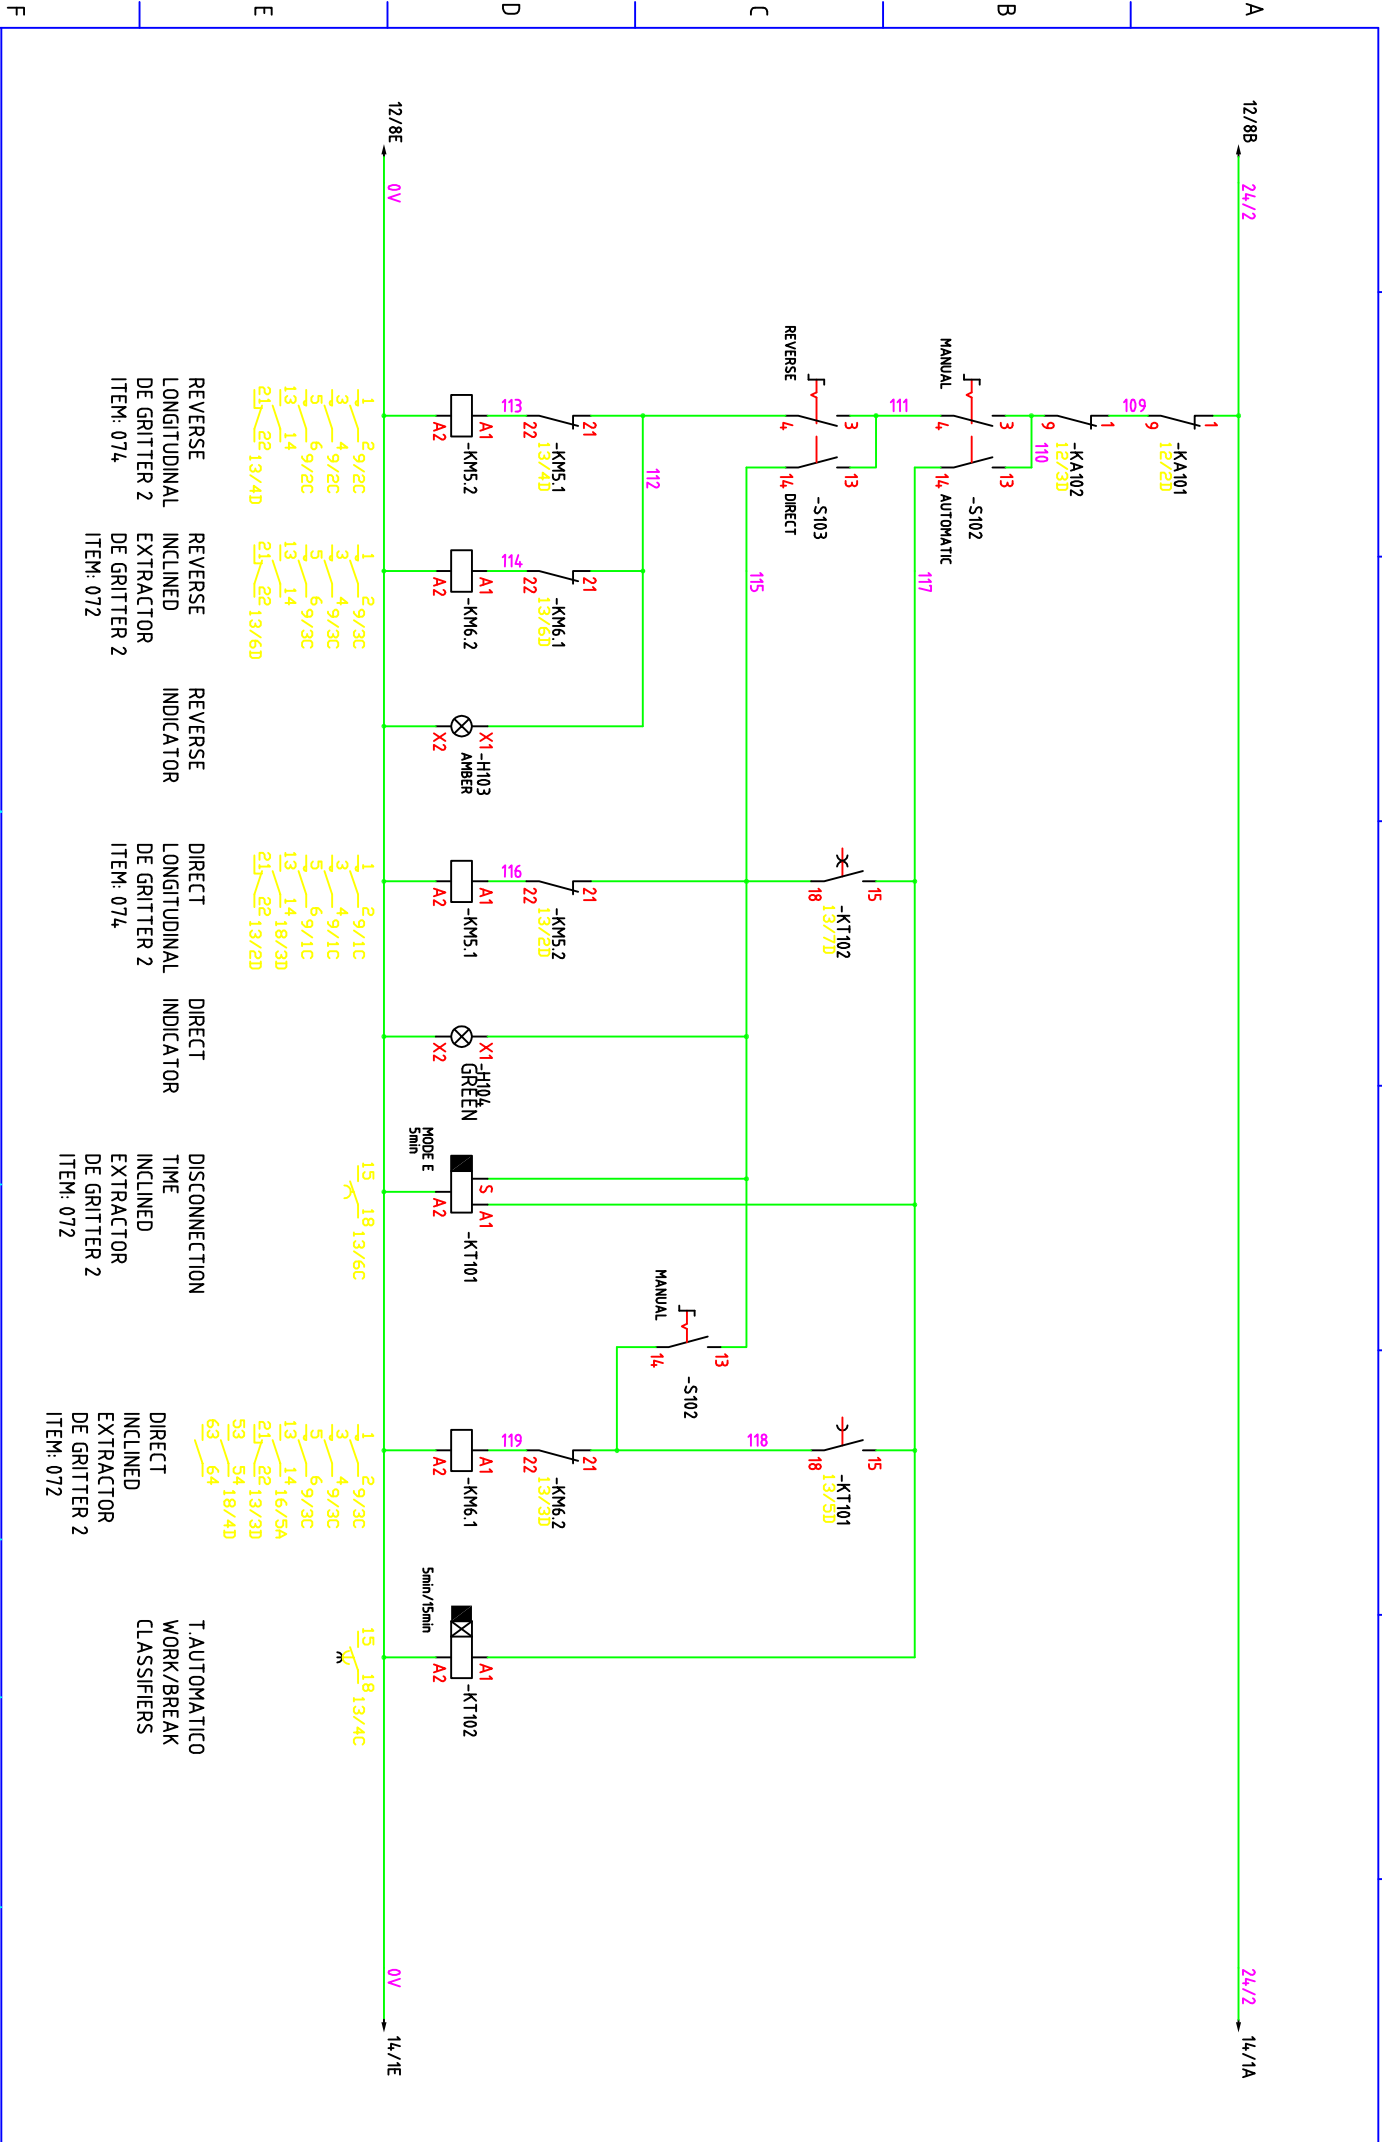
A
B
C
D
E
F

12/8B
24/2
12/8E
0V

-KA101
1
9
12/2D
109

-KA102
1
9
12/3D
110

MANUAL
-S102
3
4
13
14 AUTOMATIC
111

REVERSE
-S103
3
4
13
14 DIRECT

112
115
117

-KM5.1
21
22
13/4D
113
A1
A2
-KM5.2

1 2 9/2C
3 4 9/2C
5 6 9/2C
13 14
21 22 13/4D

REVERSE
LONGITUDINAL
DE GRITTER 2
ITEM: 074

-KM6.1
21
22
13/6D
114
A1
A2
-KM6.2

1 2 9/3C
3 4 9/3C
5 6 9/3C
13 14
21 22 13/6D

REVERSE
INCLINED
EXTRACTOR
DE GRITTER 2
ITEM: 072

X1 -H103
AMBER
X2

REVERSE
INDICATOR

-KT102
15
18
13/7D

-KM5.2
21
22
13/2D
116
A1
A2
-KM5.1

1 2 9/1C
3 4 9/1C
5 6 9/1C
13 14 18/3D
21 22 13/2D

DIRECT
LONGITUDINAL
DE GRITTER 2
ITEM: 074

X1 -H104
GREEN
X2

DIRECT
INDICATOR

MODE E
5min
S
A1
A2
-KT101
15 18 13/6C

DISCONNECTION
TIME
INCLINED
EXTRACTOR
DE GRITTER 2
ITEM: 072

MANUAL
-S102
13
14

-KT101
15
18
13/5D
118

-KM6.2
21
22
13/3D
119
A1
A2
-KM6.1

1 2 9/3C
3 4 9/3C
5 6 9/3C
13 14 16/5A
21 22 13/3D
53 54 18/4D
63 64

DIRECT
INCLINED
EXTRACTOR
DE GRITTER 2
ITEM: 072

5min/15min
A1
A2
-KT102
15 18 13/4C

T.AUTOMATICO
WORK/BREAK
CLASSIFIERS

24/2
14/1A
0V
14/1E